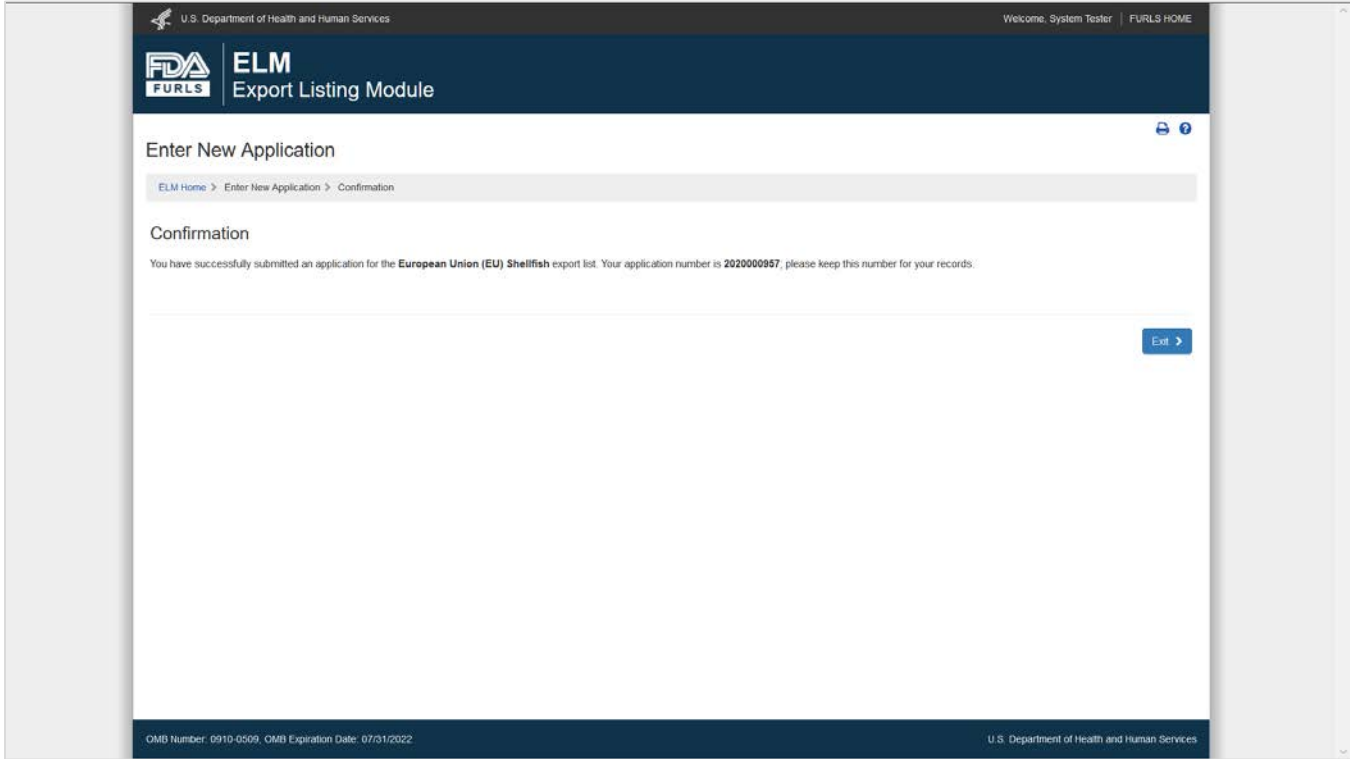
U.S. Department of Health and Human Services

Welcome, System Tester | FURLS HOME

FDA FURLS

ELM
Export Listing Module

Enter New Application

ELM Home > Enter New Application > Confirmation

Confirmation

You have successfully submitted an application for the **European Union (EU) Shellfish** export list. Your application number is **2020000957**; please keep this number for your records.

Exit >

OMB Number: 0910-0509, OMB Expiration Date: 07/31/2022

U.S. Department of Health and Human Services